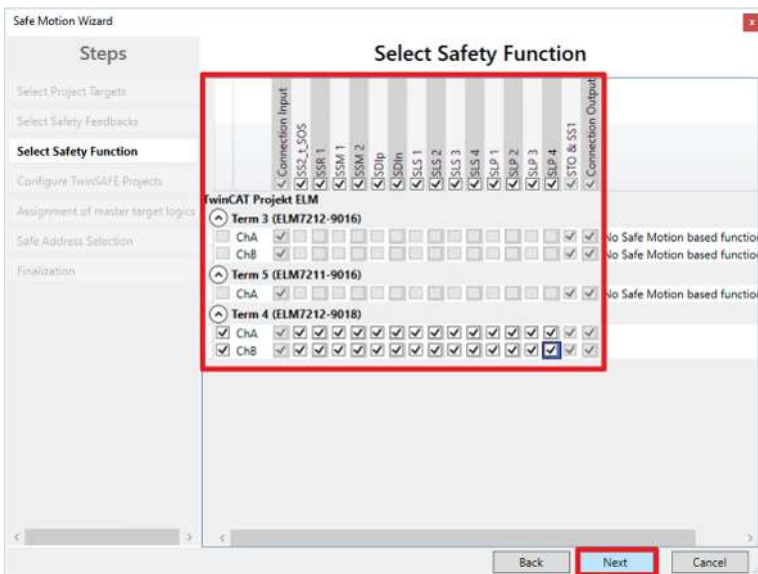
Safe Motion Wizard

Steps

Select Project Targets
Select Safety Feedbacks
Select Safety Function
Configure TwinSAFE Projects
Assignment of master target logics
Safe Address Selection
Finalization

Select Safety Function

Connection Input
SS2_t_SOS
SSR 1
SSM 1
SSM 2
SDIp
SDIn
SLS 1
SLS 2
SLS 3
SLS 4
SLP 1
SLP 2
SLP 3
SLP 4
STO & SS1
Connection Output

TwinCAT Projekt ELM
Term 3 (ELM7212-9016)
ChA
No Safe Motion based function
ChB
No Safe Motion based functio
Term 5 (ELM7211-9016)
ChA
No Safe Motion based functio
Term 4 (ELM7212-9018)
ChA
ChB

Back
Next
Cancel